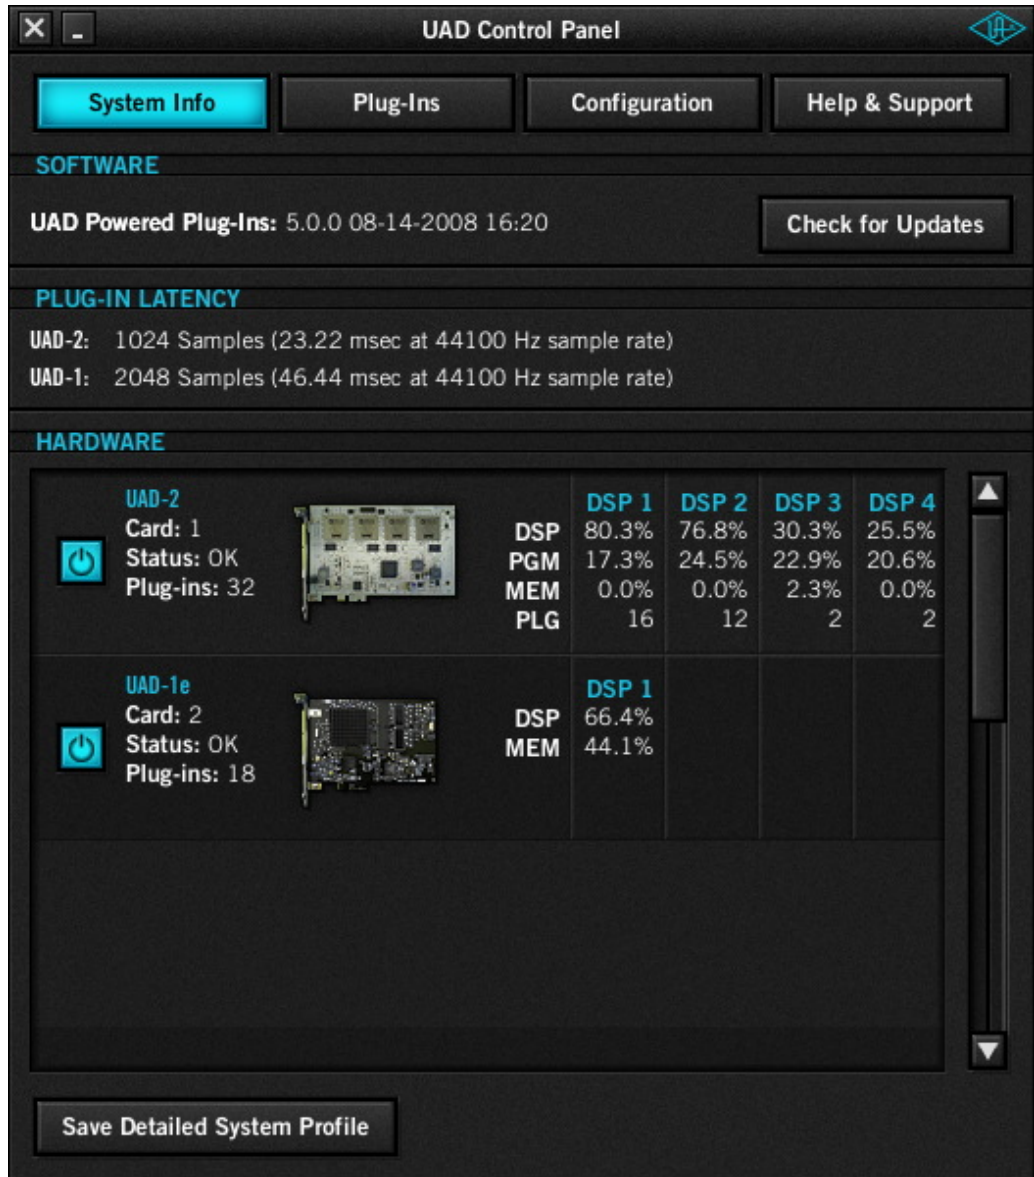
UAD Control Panel

System Info
Plug-Ins
Configuration
Help & Support

SOFTWARE

UAD Powered Plug-Ins: 5.0.0 08-14-2008 16:20

Check for Updates

PLUG-IN LATENCY

UAD-2: 1024 Samples (23.22 msec at 44100 Hz sample rate)
UAD-1: 2048 Samples (46.44 msec at 44100 Hz sample rate)

HARDWARE

UAD-2
Card: 1
Status: OK
Plug-ins: 32

| | DSP 1 | DSP 2 | DSP 3 | DSP 4 |
|---|---|---|---|---|
| DSP | 80.3% | 76.8% | 30.3% | 25.5% |
| PGM | 17.3% | 24.5% | 22.9% | 20.6% |
| MEM | 0.0% | 0.0% | 2.3% | 0.0% |
| PLG | 16 | 12 | 2 | 2 |

UAD-1e
Card: 2
Status: OK
Plug-ins: 18

| | DSP 1 |
|---|---|
| DSP | 66.4% |
| MEM | 44.1% |

Save Detailed System Profile